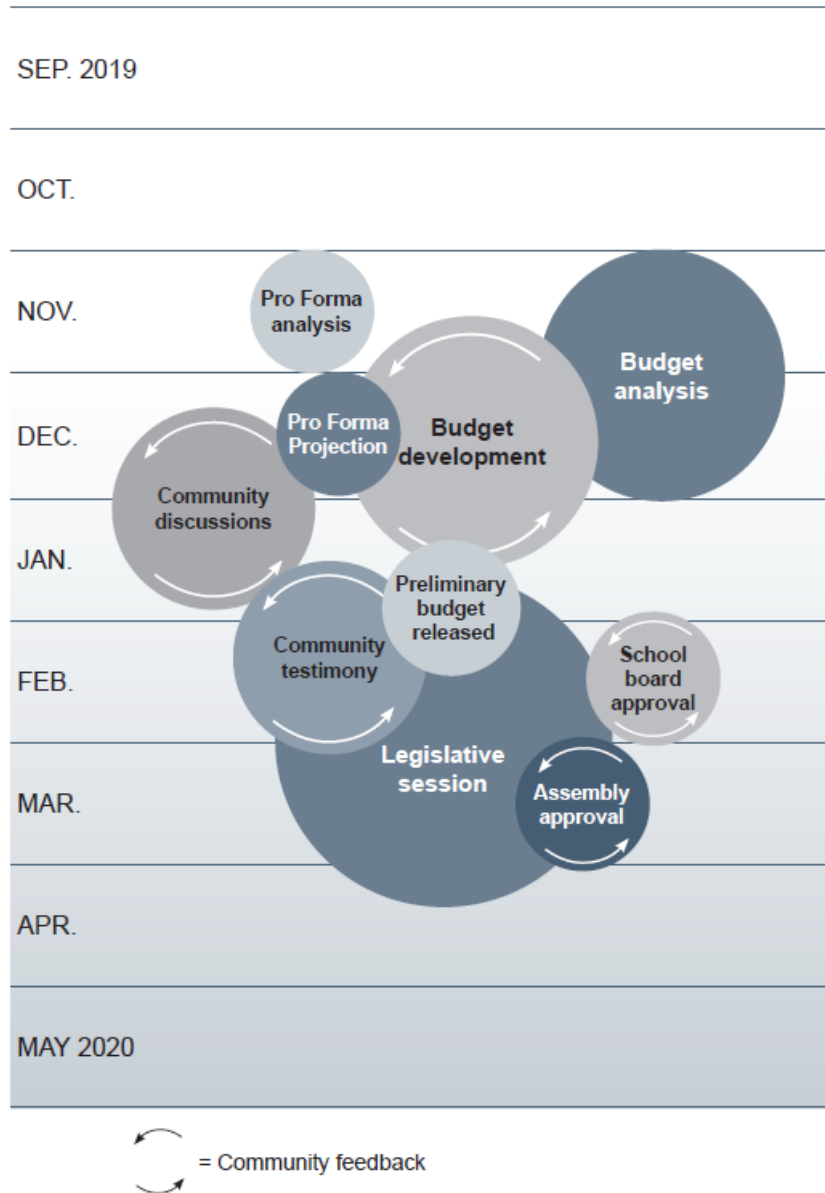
SEP. 2019

OCT.

NOV.

DEC.

JAN.

FEB.

MAR.

APR.

MAY 2020

Pro Forma analysis

Budget analysis

Pro Forma Projection

Budget development

Community discussions

Preliminary budget released

Community testimony

School board approval

Legislative session

Assembly approval

= Community feedback